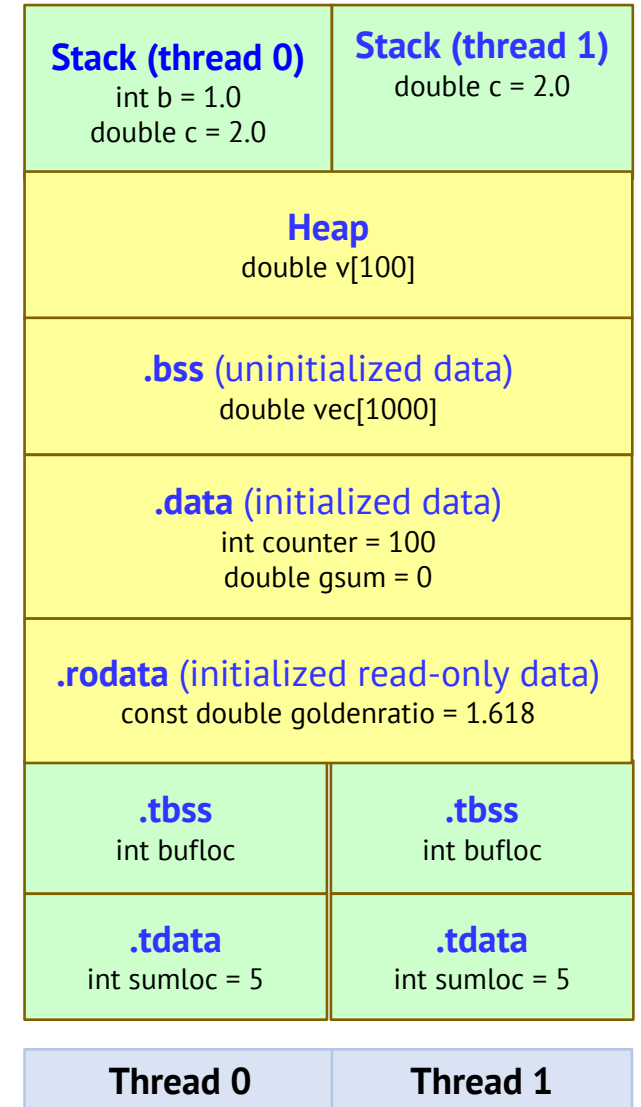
Stack (thread 0)
int b = 1.0
double c = 2.0

Stack (thread 1)
double c = 2.0

Heap
double v[100]

.bss (uninitialized data)
double vec[1000]

.data (initialized data)
int counter = 100
double gsum = 0

.rodata (initialized read-only data)
const double goldenratio = 1.618

.tbss
int bufloc

.tbss
int bufloc

.tdata
int sumloc = 5

.tdata
int sumloc = 5

| Thread 0 | Thread 1 |
|---|---|